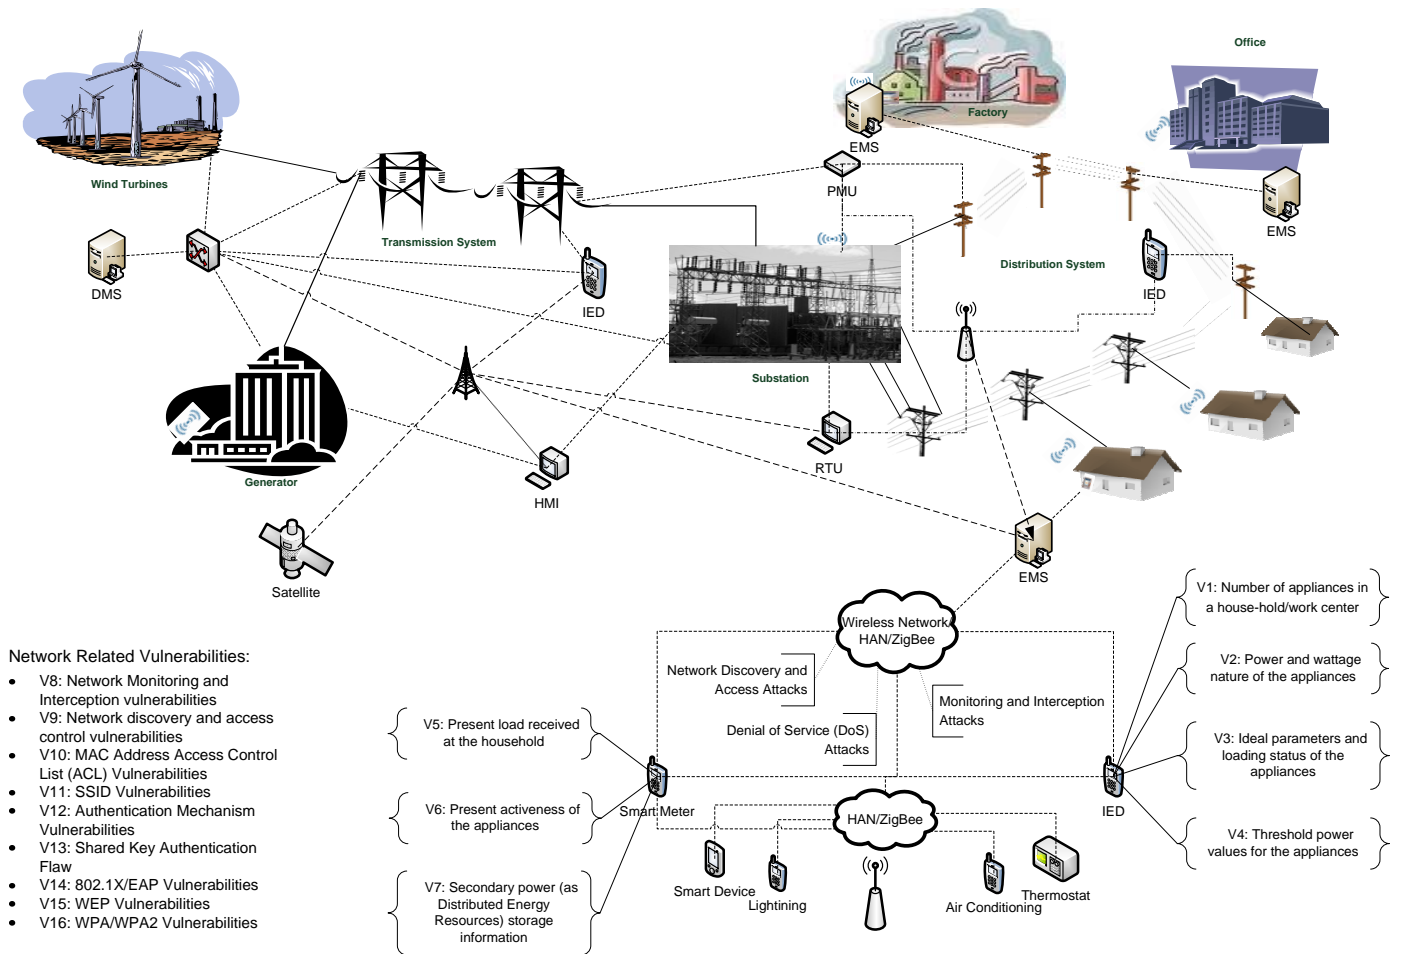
Office

Factory

EMS

Wind Turbines

PMU

EMS

Transmission System

DMS

IED

Distribution System

IED

Substation

RTU

Generator

HMI

EMS

Satellite

Wireless Network HAN/ZigBee

V1: Number of appliances in a house-hold/work center

V2: Power and wattage nature of the appliances

Network Related Vulnerabilities:
• V8: Network Monitoring and Interception vulnerabilities
• V9: Network discovery and access control vulnerabilities
• V10: MAC Address Access Control List (ACL) Vulnerabilities
• V11: SSID Vulnerabilities
• V12: Authentication Mechanism Vulnerabilities
• V13: Shared Key Authentication Flaw
• V14: 802.1X/EAP Vulnerabilities
• V15: WEP Vulnerabilities
• V16: WPA/WPA2 Vulnerabilities

Network Discovery and Access Attacks

Monitoring and Interception Attacks

V5: Present load received at the household

Denial of Service (DoS) Attacks

V3: Ideal parameters and loading status of the appliances

Smart Meter

IED

V6: Present activeness of the appliances

HAN/ZigBee

V4: Threshold power values for the appliances

V7: Secondary power (as Distributed Energy Resources) storage information

Smart Device

Lightining

Thermostat

Air Conditioning